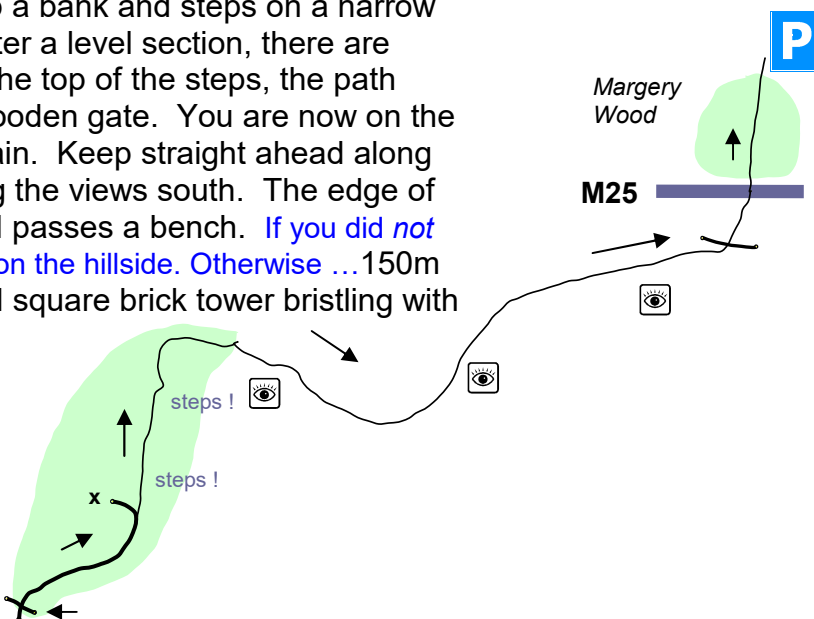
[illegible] a bank and steps on a narrow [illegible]ter a level section, there are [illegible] the top of the steps, the path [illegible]ooden gate. You are now on the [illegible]ain. Keep straight ahead along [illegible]g the views south. The edge of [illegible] passes a bench. If you did *not* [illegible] on the hillside. Otherwise …150m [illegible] square brick tower bristling with

P

Margery Wood

M25

steps !

steps !

x